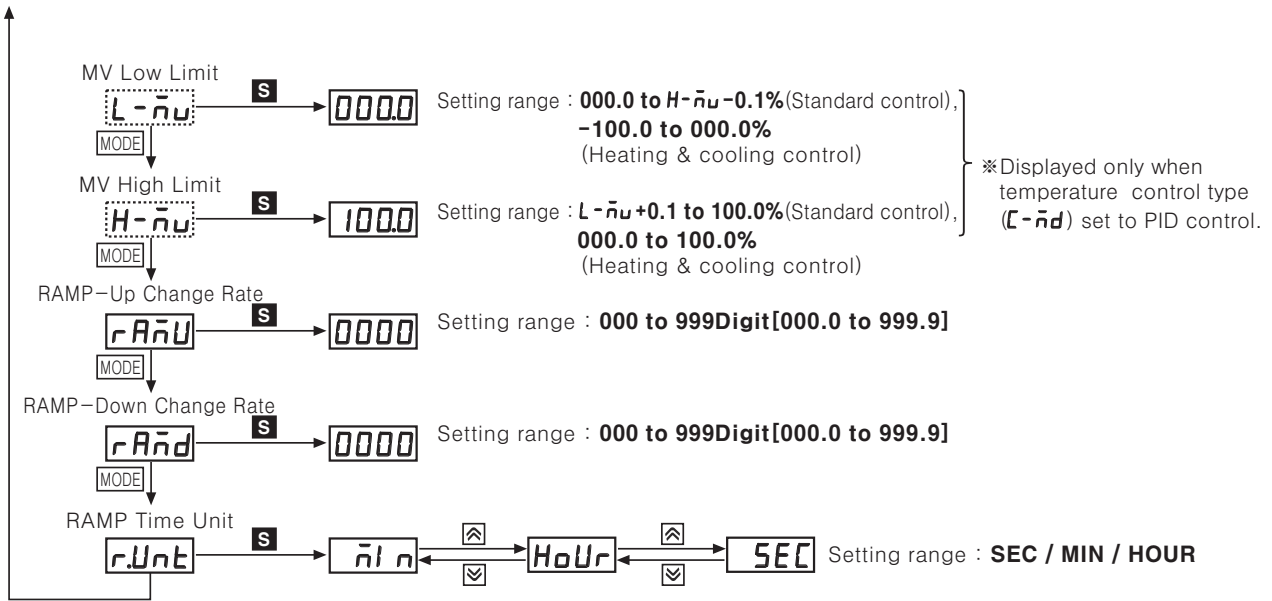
MV Low Limit

L-ñu

S

000.0

Setting range : 000.0 to H-ñu-0.1%(Standard control), -100.0 to 000.0% (Heating & cooling control)

MODE

MV High Limit

H-ñu

S

100.0

Setting range : L-ñu+0.1 to 100.0%(Standard control), 000.0 to 100.0% (Heating & cooling control)

※Displayed only when temperature control type (C-ñd) set to PID control.

MODE

RAMP-Up Change Rate

rAñU

S

0000

Setting range : 000 to 999Digit[000.0 to 999.9]

MODE

RAMP-Down Change Rate

rAñd

S

0000

Setting range : 000 to 999Digit[000.0 to 999.9]

MODE

RAMP Time Unit

r.Unt

S

ñIn

HoUr

SEC

Setting range : SEC / MIN / HOUR